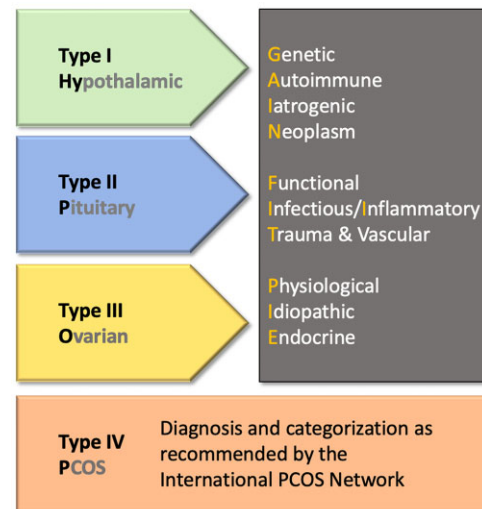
Type I
Hypothalamic

Type II
Pituitary

Type III
Ovarian

Genetic
Autoimmune
Iatrogenic
Neoplasm

Functional
Infectious/Inflammatory
Trauma & Vascular

Physiological
Idiopathic
Endocrine

Type IV
PCOS

Diagnosis and categorization as recommended by the International PCOS Network